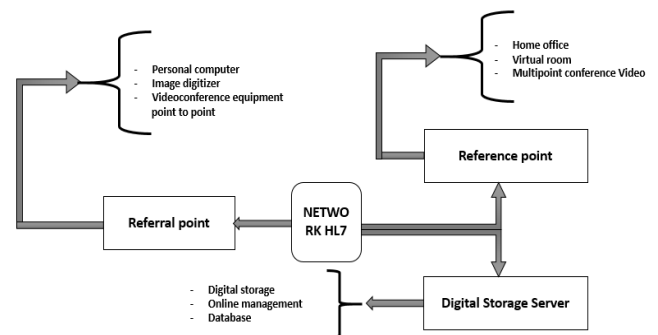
- Personal computer
- Image digitizer
- Videoconference equipment point to point

- Home office
- Virtual room
- Multipoint conference Video

Reference point

NETWO RK HL7

Referral point

- Digital storage
- Online management
- Database

Digital Storage Server